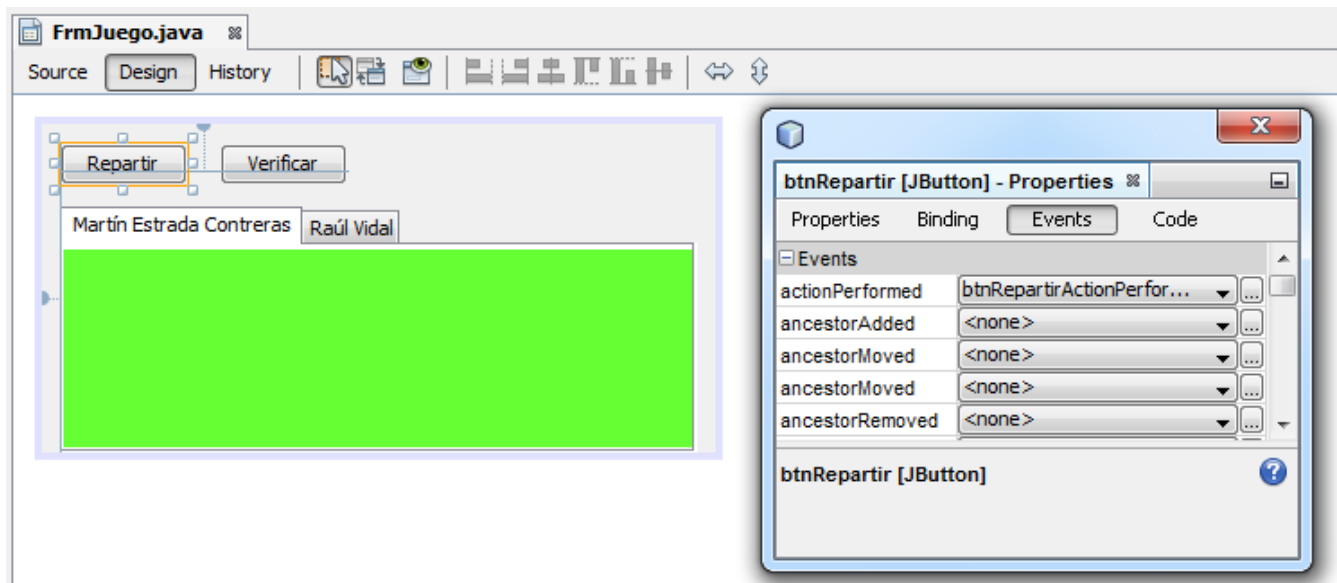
FrmJuego.java

Source Design History

Repartir Verificar

Martín Estrada Contreras Raúl Vidal

btnRepartir [JButton] - Properties

Properties Binding Events Code

Events

| | |
|---|---|
| actionPerformed | btnRepartirActionPerfor... |
| ancestorAdded | <none> |
| ancestorMoved | <none> |
| ancestorMoved | <none> |
| ancestorRemoved | <none> |

btnRepartir [JButton]